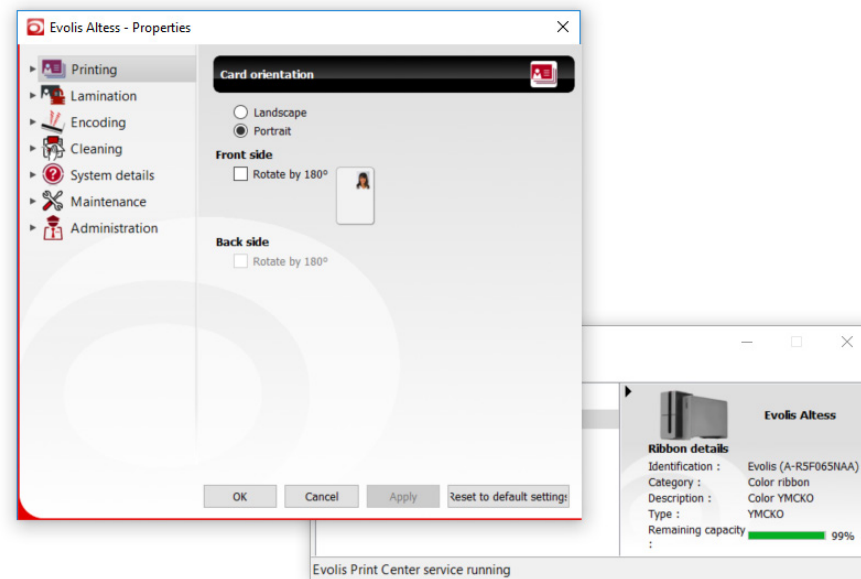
Evolis Altess - Properties

Printing
Lamination
Encoding
Cleaning
System details
Maintenance
Administration

Card orientation

Landscape
Portrait

Front side
Rotate by 180°

Back side
Rotate by 180°

OK
Cancel
Apply
Reset to default settings

Evolis Altess

Ribbon details
Identification : Evolis (A-R5F065NAA)
Category : Color ribbon
Description : Color YMCKO
Type : YMCKO
Remaining capacity : 99%

Evolis Print Center service running